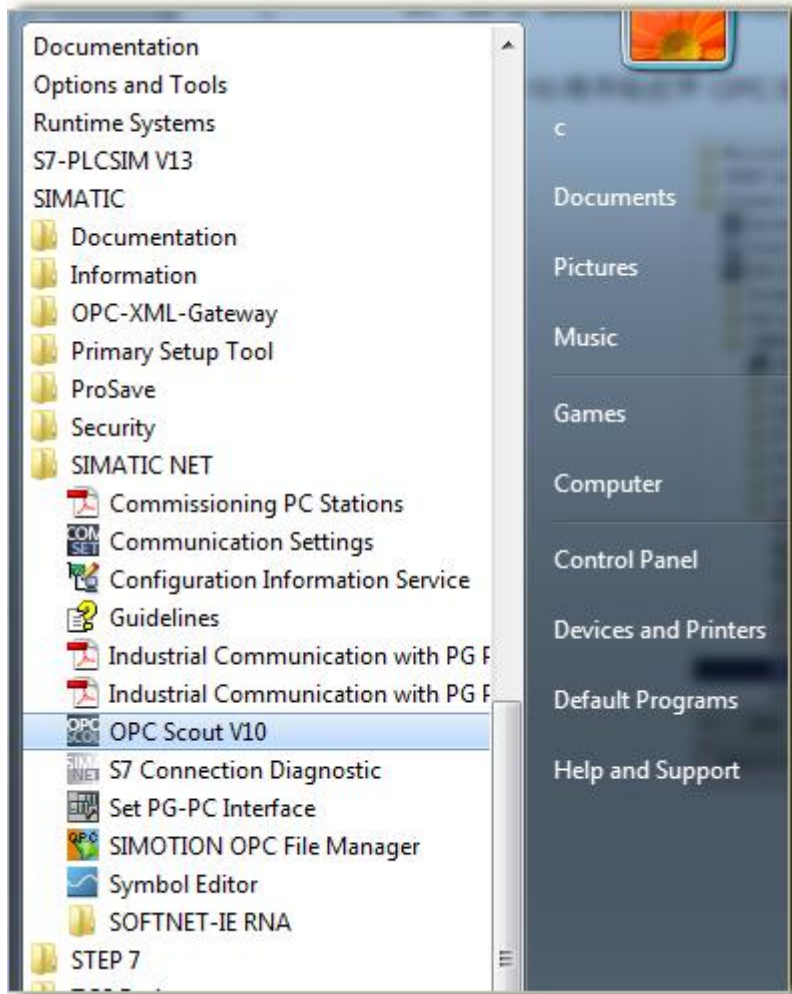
Documentation
Options and Tools
Runtime Systems
S7-PLCSIM V13
SIMATIC
Documentation
Information
OPC-XML-Gateway
Primary Setup Tool
ProSave
Security
SIMATIC NET
Commissioning PC Stations
Communication Settings
Configuration Information Service
Guidelines
Industrial Communication with PG F
Industrial Communication with PG F
OPC Scout V10
S7 Connection Diagnostic
Set PG-PC Interface
SIMOTION OPC File Manager
Symbol Editor
SOFTNET-IE RNA
STEP 7

c
Documents
Pictures
Music
Games
Computer
Control Panel
Devices and Printers
Default Programs
Help and Support